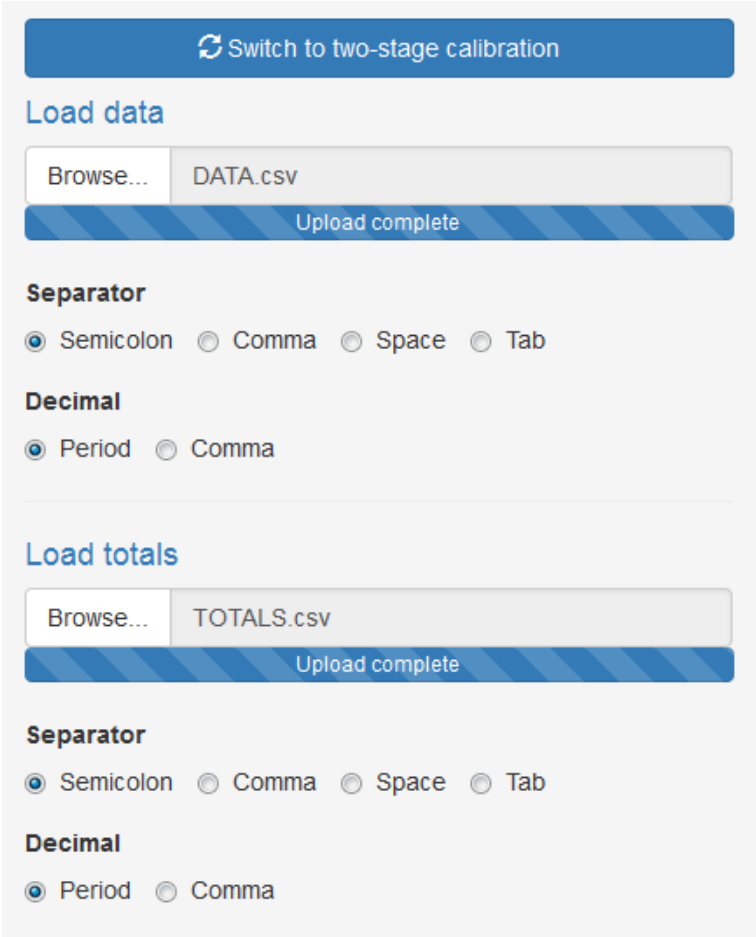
Switch to two-stage calibration

Load data

Browse... DATA.csv

Upload complete

Separator

Semicolon Comma Space Tab

Decimal

Period Comma

Load totals

Browse... TOTALS.csv

Upload complete

Separator

Semicolon Comma Space Tab

Decimal

Period Comma